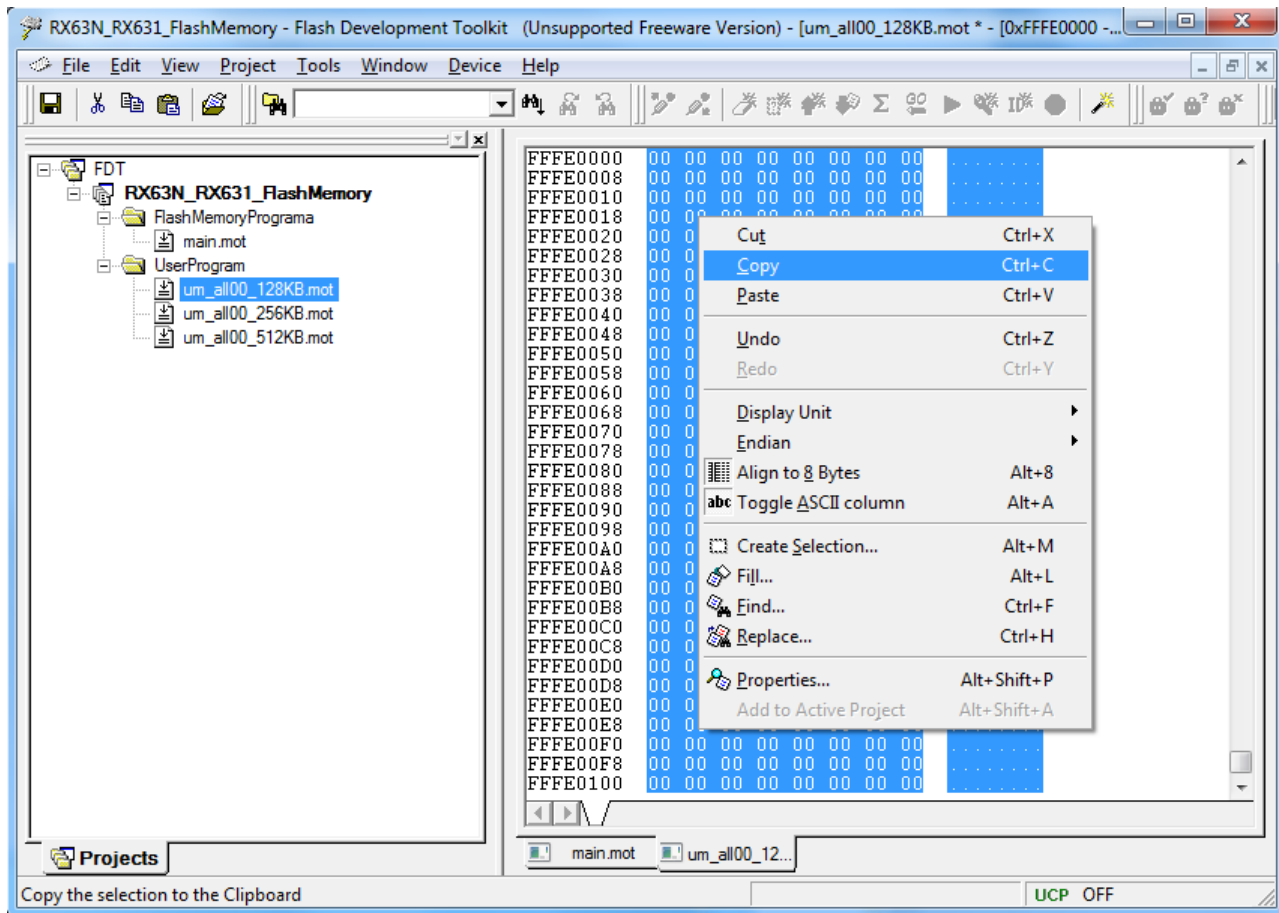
RX63N_RX631_FlashMemory - Flash Development Toolkit (Unsupported Freeware Version) - [um_all00_128KB.mot * - [0xFFFE0000 -...

File Edit View Project Tools Window Device Help

FDT
RX63N_RX631_FlashMemory
FlashMemoryPrograma
main.mot
UserProgram
um_all00_128KB.mot
um_all00_256KB.mot
um_all00_512KB.mot

Projects

FFFE0000 00 00 00 00 00 00 00 00 ........
FFFE0008 00 00 00 00 00 00 00 00 ........
FFFE0010 00 00 00 00 00 00 00 00 ........
FFFE0018 00 00
FFFE0020 00 0
FFFE0028 00 0
FFFE0030 00 0
FFFE0038 00 0
FFFE0040 00 0
FFFE0048 00 0
FFFE0050 00 0
FFFE0058 00 0
FFFE0060 00 0
FFFE0068 00 0
FFFE0070 00 0
FFFE0078 00 0
FFFE0080 00 0
FFFE0088 00 0
FFFE0090 00 0
FFFE0098 00 0
FFFE00A0 00 0
FFFE00A8 00 0
FFFE00B0 00 0
FFFE00B8 00 0
FFFE00C0 00 0
FFFE00C8 00 0
FFFE00D0 00 0
FFFE00D8 00 0
FFFE00E0 00 0
FFFE00E8 00 0
FFFE00F0 00 00 00 00 00 00 00 00 ........
FFFE00F8 00 00 00 00 00 00 00 00 ........
FFFE0100 00 00 00 00 00 00 00 00 ........

Cut Ctrl+X
Copy Ctrl+C
Paste Ctrl+V
Undo Ctrl+Z
Redo Ctrl+Y
Display Unit
Endian
Align to 8 Bytes Alt+8
abc Toggle ASCII column Alt+A
Create Selection... Alt+M
Fill... Alt+L
Find... Ctrl+F
Replace... Ctrl+H
Properties... Alt+Shift+P
Add to Active Project Alt+Shift+A

main.mot
um_all00_12...

Copy the selection to the Clipboard
UCP OFF